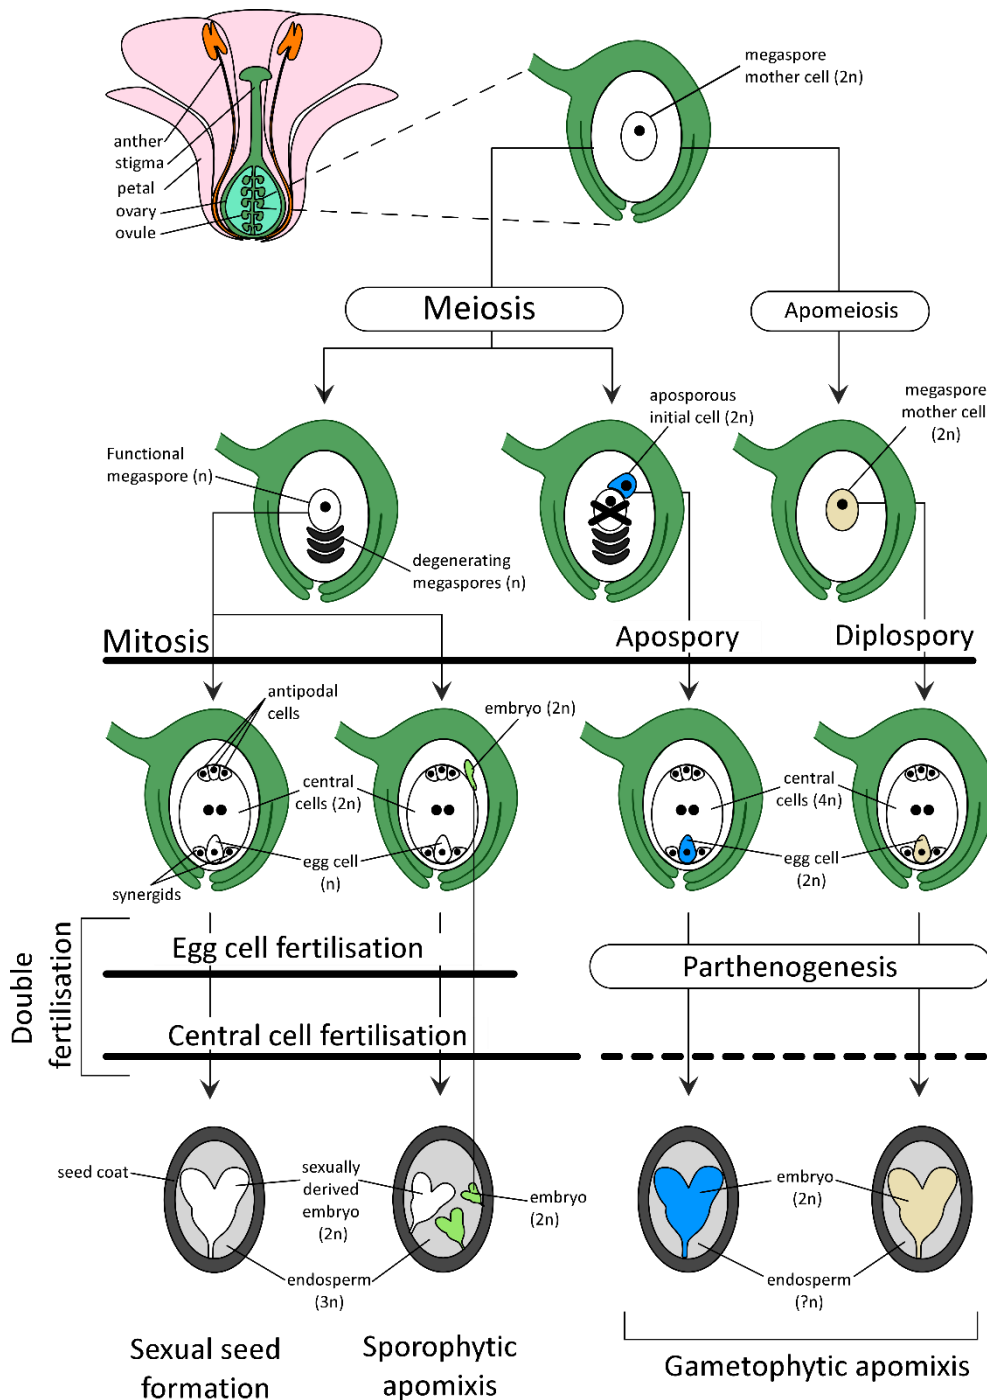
anther
stigma
petal
ovary
ovule

megaspore mother cell (2n)

Meiosis

Apomeiosis

Functional megaspore (n)

degenerating megaspores (n)

aposporous initial cell (2n)

megaspore mother cell (2n)

Mitosis

Apospory

Diplospory

antipodal cells

central cells (2n)

egg cell (n)

synergids

embryo (2n)

central cells (4n)

egg cell (2n)

Double fertilisation

Egg cell fertilisation

Central cell fertilisation

Parthenogenesis

seed coat

sexually derived embryo (2n)

endosperm (3n)

embryo (2n)

embryo (2n)

endosperm (?n)

Sexual seed formation

Sporophytic apomixis

Gametophytic apomixis